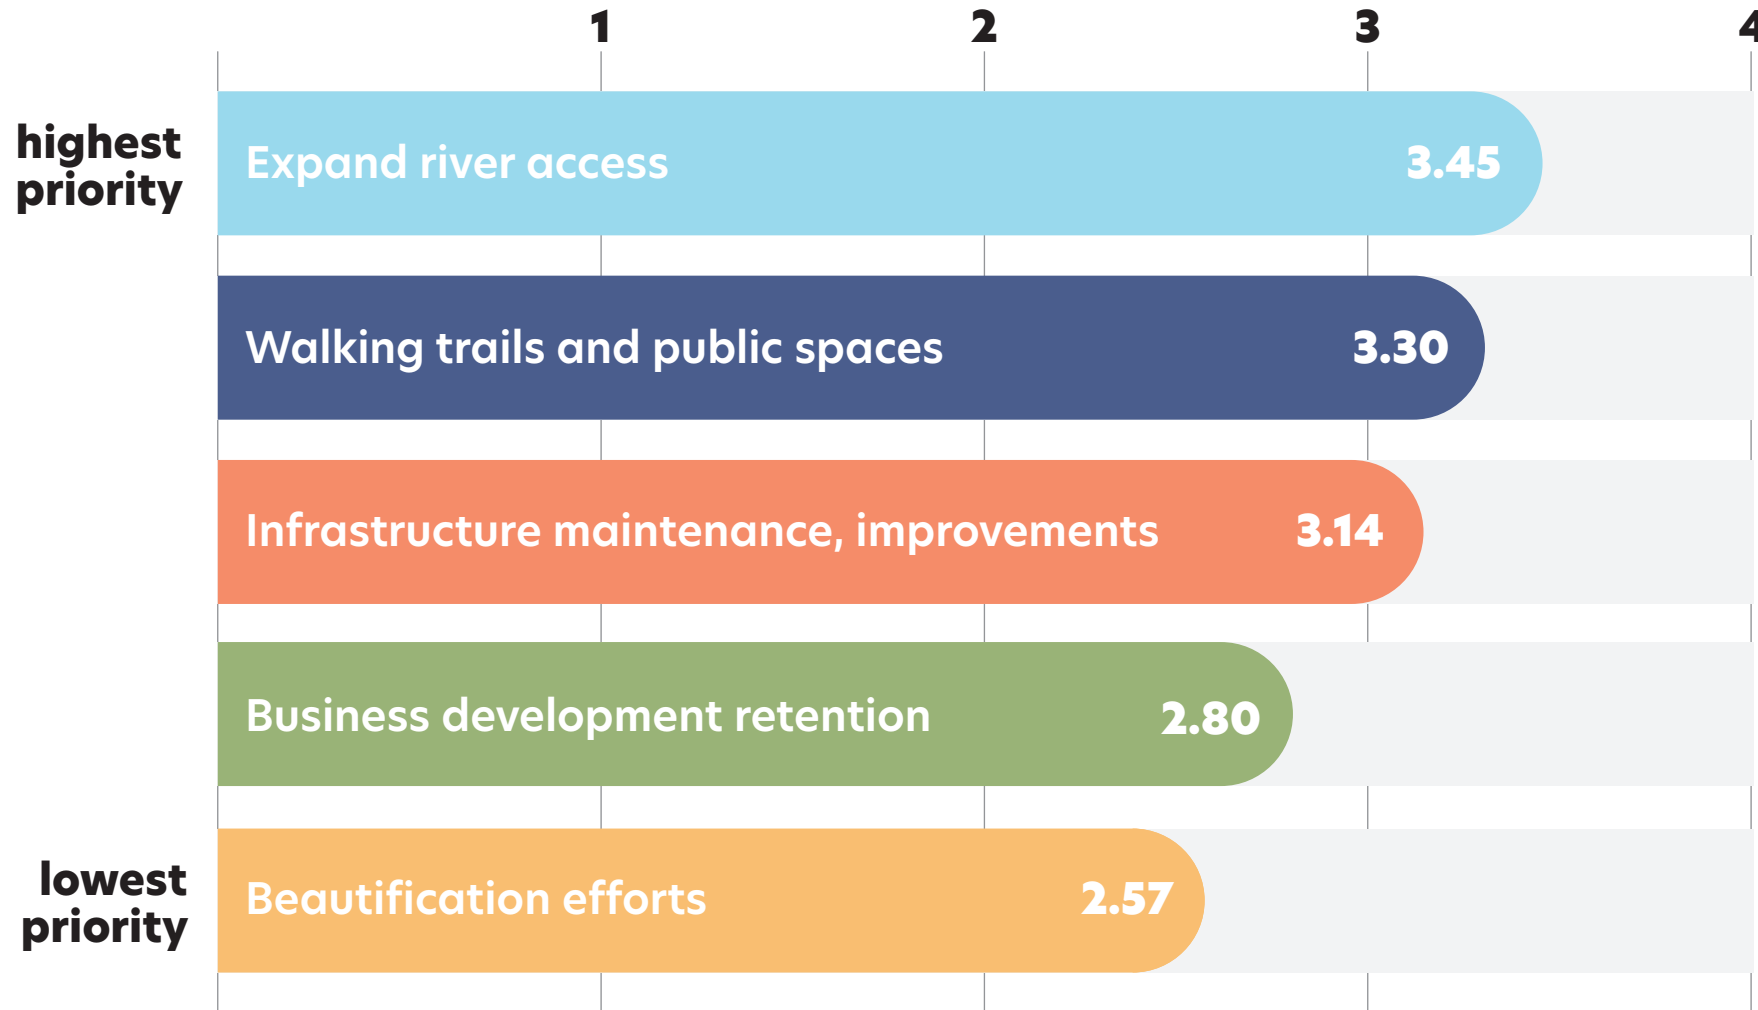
1 2 3 4

highest priority

Expand river access 3.45

Walking trails and public spaces 3.30

Infrastructure maintenance, improvements 3.14

Business development retention 2.80

lowest priority

Beautification efforts 2.57